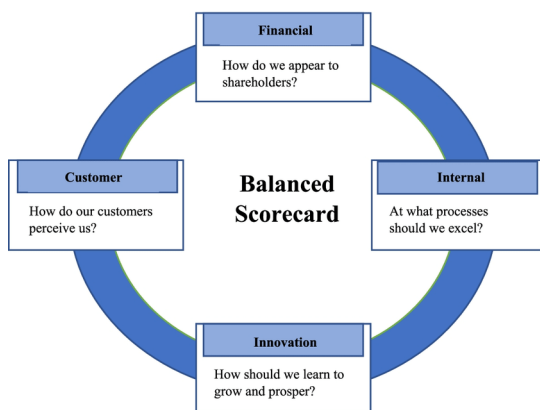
Financial

How do we appear to shareholders?

Customer

How do our customers perceive us?

Balanced Scorecard

Internal

At what processes should we excel?

Innovation

How should we learn to grow and prosper?